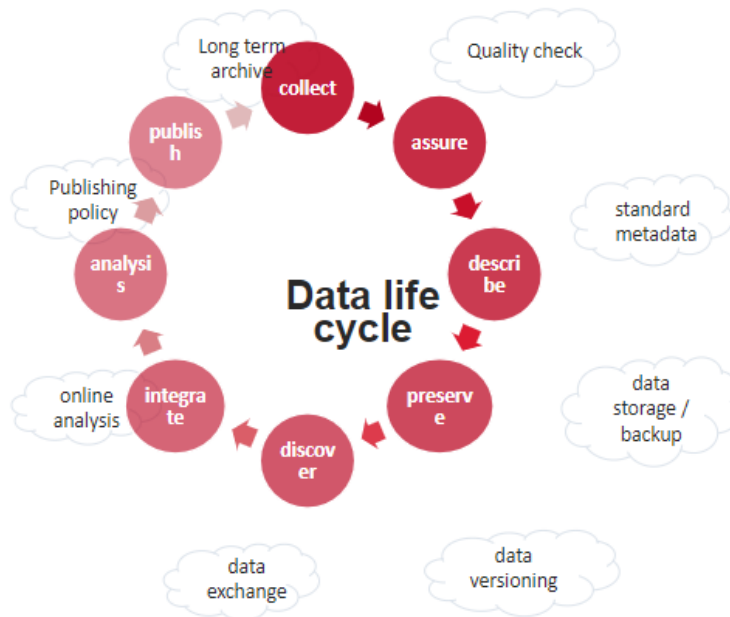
Long term archive

collect

Quality check

assure

standard metadata

describe

Data life cycle

preserve

data storage / backup

data versioning

discover

data exchange

integrate

online analysis

analysis

Publishing policy

publish